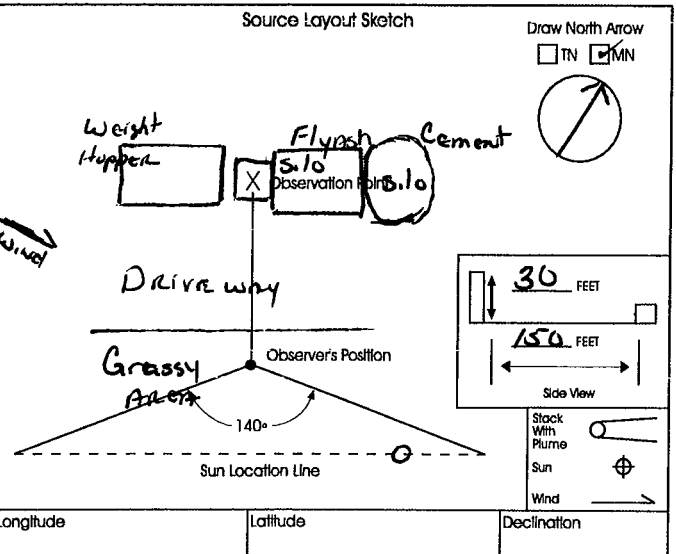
Source Layout Sketch

Draw North Arrow

TN MN

Weight Hopper

Flyash Silo

Cement Silo

X

Observation Point

Wind

Driveway

Grassy Area

Observer's Position

140°

Sun Location Line

30 FEET

150 FEET

Side View

Stack With Plume

Sun

Wind

| Longitude | Latitude | Declination |
|---|---|---|